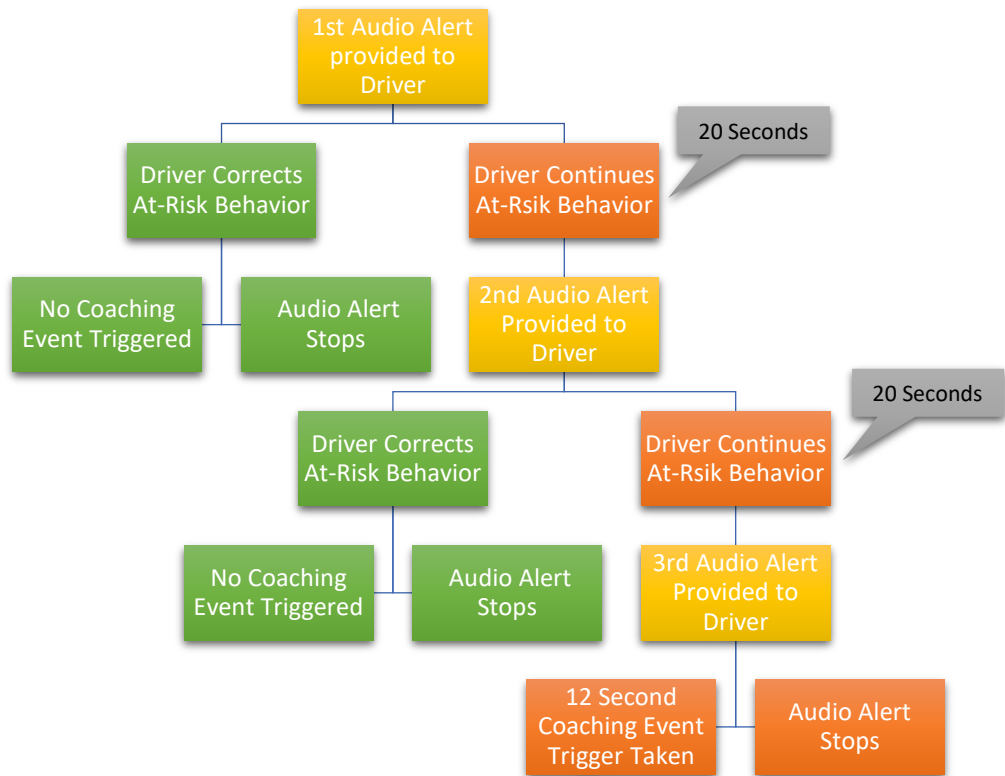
1st Audio Alert provided to Driver

Driver Corrects At-Risk Behavior

Driver Continues At-Rsik Behavior

20 Seconds

No Coaching Event Triggered

Audio Alert Stops

2nd Audio Alert Provided to Driver

Driver Corrects At-Risk Behavior

Driver Continues At-Rsik Behavior

20 Seconds

No Coaching Event Triggered

Audio Alert Stops

3rd Audio Alert Provided to Driver

12 Second Coaching Event Trigger Taken

Audio Alert Stops